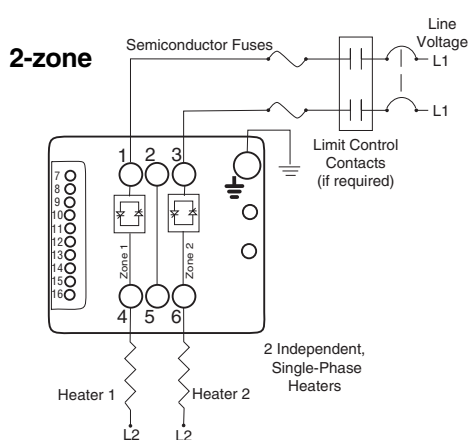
2-zone

Semiconductor Fuses

Line Voltage

L1

L1

Limit Control Contacts (if required)

7
8
9
10
11
12
13
14
15
16

1 2 3

Zone 1

Zone 2

4 5 6

2 Independent, Single-Phase Heaters

Heater 1

Heater 2

L2

L2